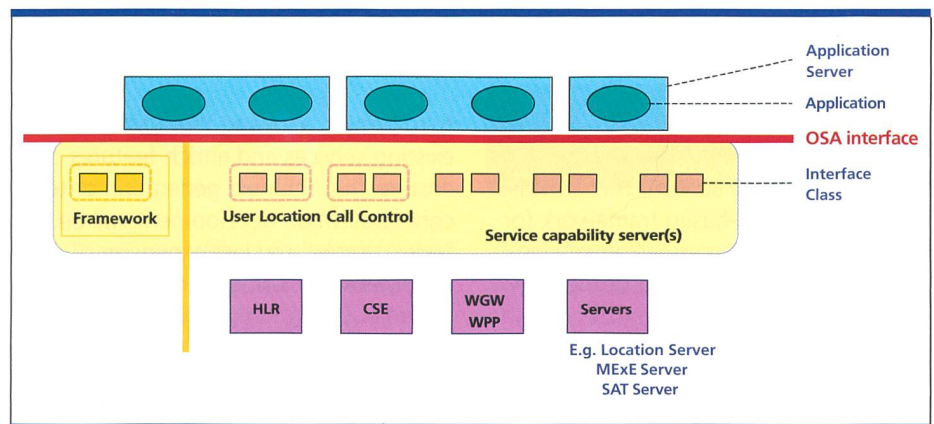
Application Server

Application

OSA interface

Interface Class

Framework

User Location

Call Control

Service capability server(s)

HLR

CSE

WGW
WPP

Servers

E.g. Location Server
MExE Server
SAT Server